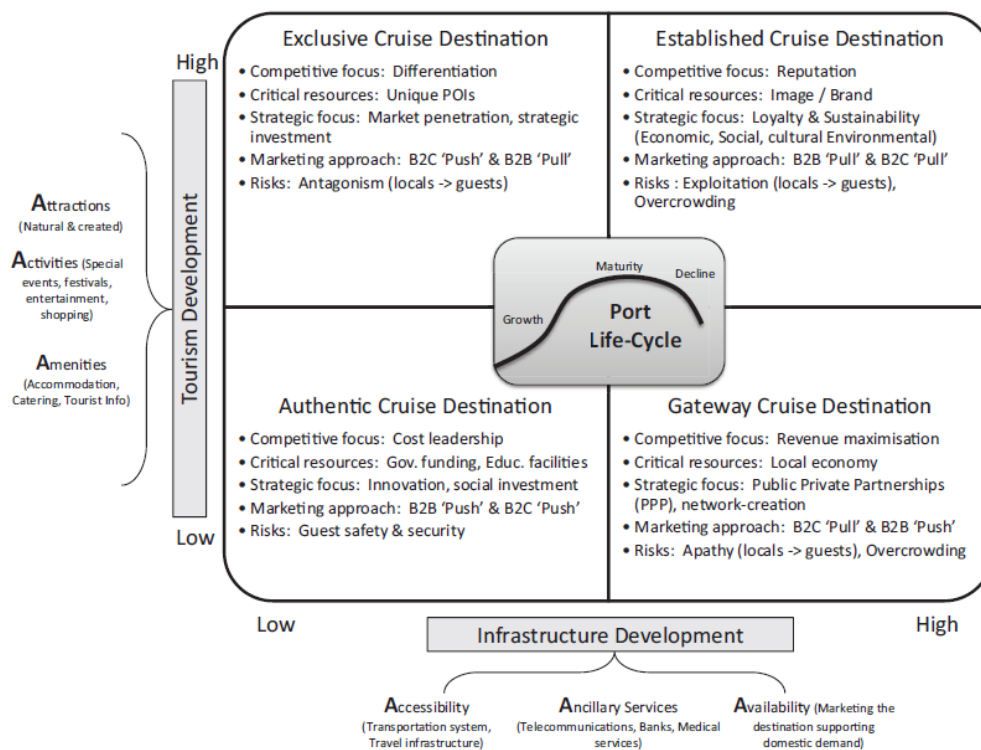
High

Tourism Development

Low

Attractions (Natural & created)

Activities (Special events, festivals, entertainment, shopping)

Amenities (Accommodation, Catering, Tourist Info)

Exclusive Cruise Destination
• Competitive focus: Differentiation
• Critical resources: Unique POIs
• Strategic focus: Market penetration, strategic investment
• Marketing approach: B2C 'Push' & B2B 'Pull'
• Risks: Antagonism (locals -> guests)

Established Cruise Destination
• Competitive focus: Reputation
• Critical resources: Image / Brand
• Strategic focus: Loyalty & Sustainability (Economic, Social, cultural Environmental)
• Marketing approach: B2B 'Pull' & B2C 'Pull'
• Risks : Exploitation (locals -> guests), Overcrowding

Growth
Maturity
Decline
Port Life-Cycle

Authentic Cruise Destination
• Competitive focus: Cost leadership
• Critical resources: Gov. funding, Educ. facilities
• Strategic focus: Innovation, social investment
• Marketing approach: B2B 'Push' & B2C 'Push'
• Risks: Guest safety & security

Gateway Cruise Destination
• Competitive focus: Revenue maximisation
• Critical resources: Local economy
• Strategic focus: Public Private Partnerships (PPP), network-creation
• Marketing approach: B2C 'Pull' & B2B 'Push'
• Risks: Apathy (locals -> guests), Overcrowding

Low

Infrastructure Development

High

Accessibility (Transportation system, Travel infrastructure)

Ancillary Services (Telecommunications, Banks, Medical services)

Availability (Marketing the destination supporting domestic demand)